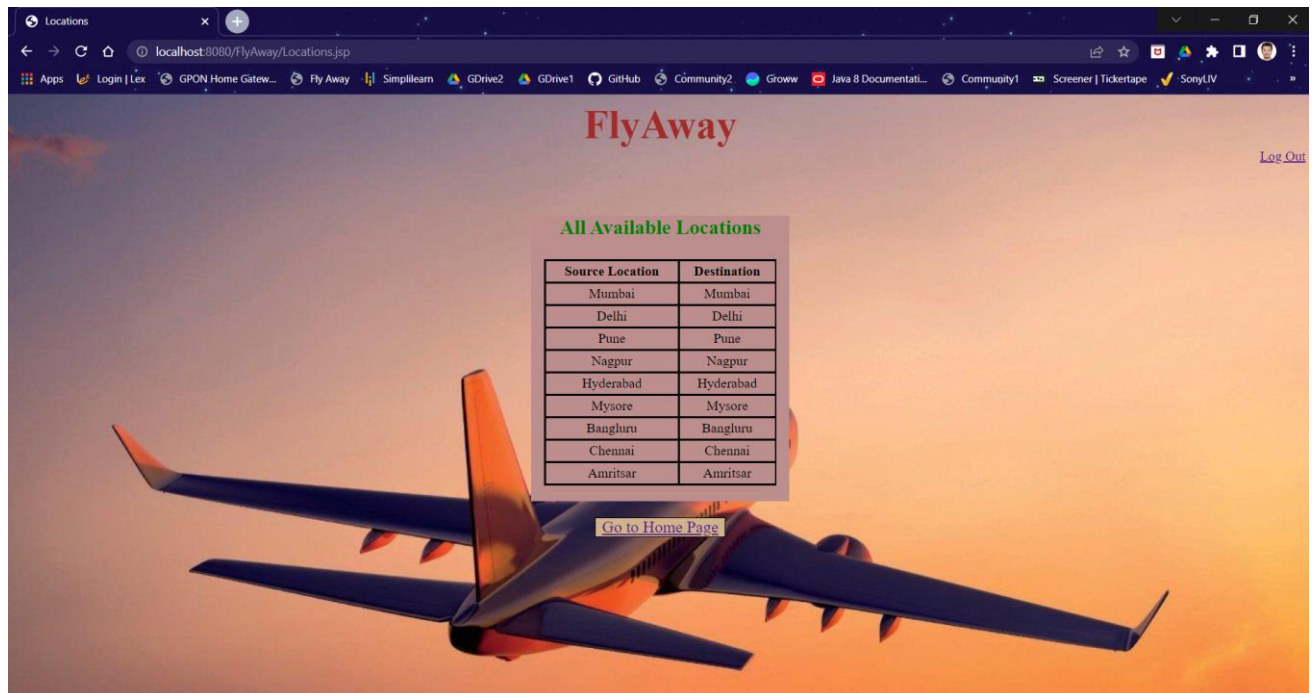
Locations

localhost:8080/FlyAway/Locations.jsp

Apps Login | Lex GPON Home Gatew... Fly Away Simplilearn GDrive2 GDrive1 GitHub Community2 Groww Java 8 Documentati... Community1 Screener | Tickertape SonyLIV

FlyAway

Log Out

All Available Locations

| Source Location | Destination |
|---|---|
| Mumbai | Mumbai |
| Delhi | Delhi |
| Pune | Pune |
| Nagpur | Nagpur |
| Hyderabad | Hyderabad |
| Mysore | Mysore |
| Bangluru | Bangluru |
| Chennai | Chennai |
| Amritsar | Amritsar |

Go to Home Page